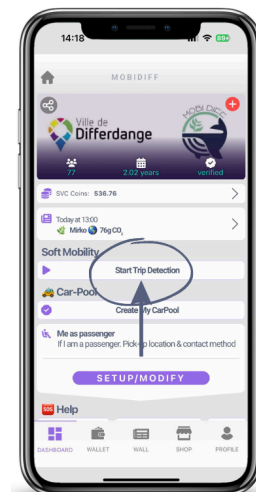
14:18

MOBIDIFF

Ville de Differdange

MOBI DIFF

77

2.02 years

verified

SVC Coins: 536.76

Today at 13:00

Mirko 76g $CO_2$

Soft Mobility

Start Trip Detection

Car-Pool

Create My CarPool

Me as passenger

If I am a passenger. Pick-up location & contact method

SETUP/MODIFY

Help

DASHBOARD WALLET WALL SHOP PROFILE